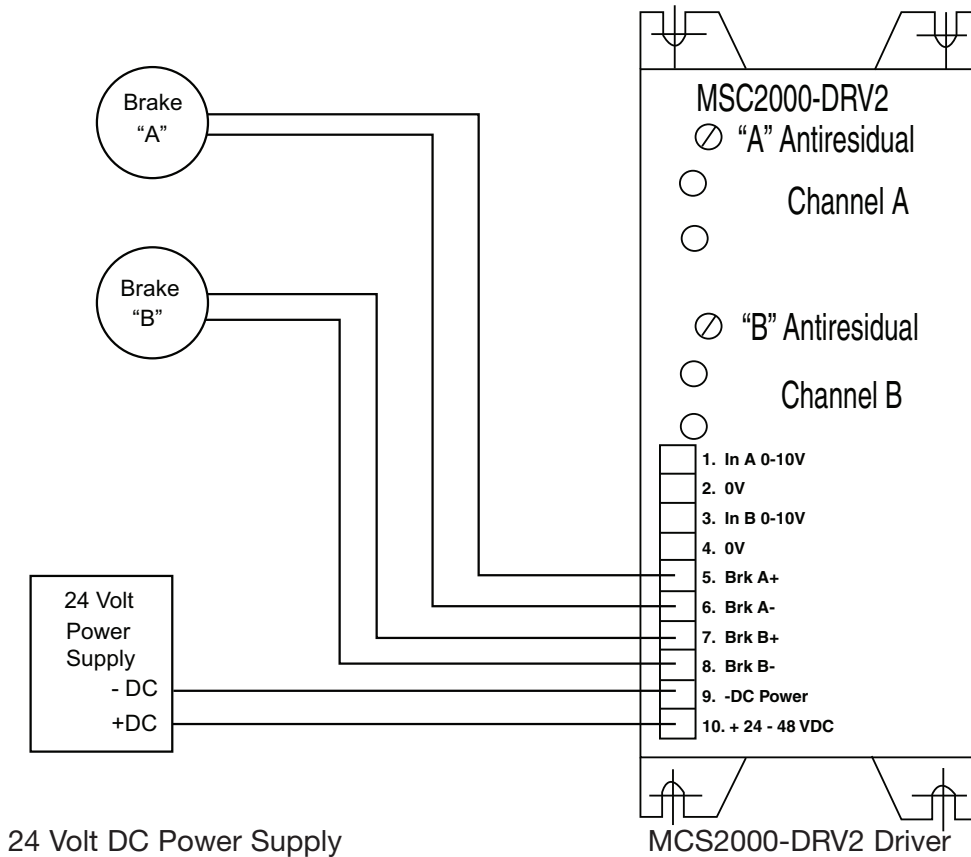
Brake "A"

Brake "B"

24 Volt Power Supply
- DC
+DC

MSC2000-DRV2
⊘ "A" Antiresidual
Channel A
⊘ "B" Antiresidual
Channel B

1. In A 0-10V
2. 0V
3. In B 0-10V
4. 0V
5. Brk A+
6. Brk A-
7. Brk B+
8. Brk B-
9. -DC Power
10. + 24 - 48 VDC

24 Volt DC Power Supply

MCS2000-DRV2 Driver